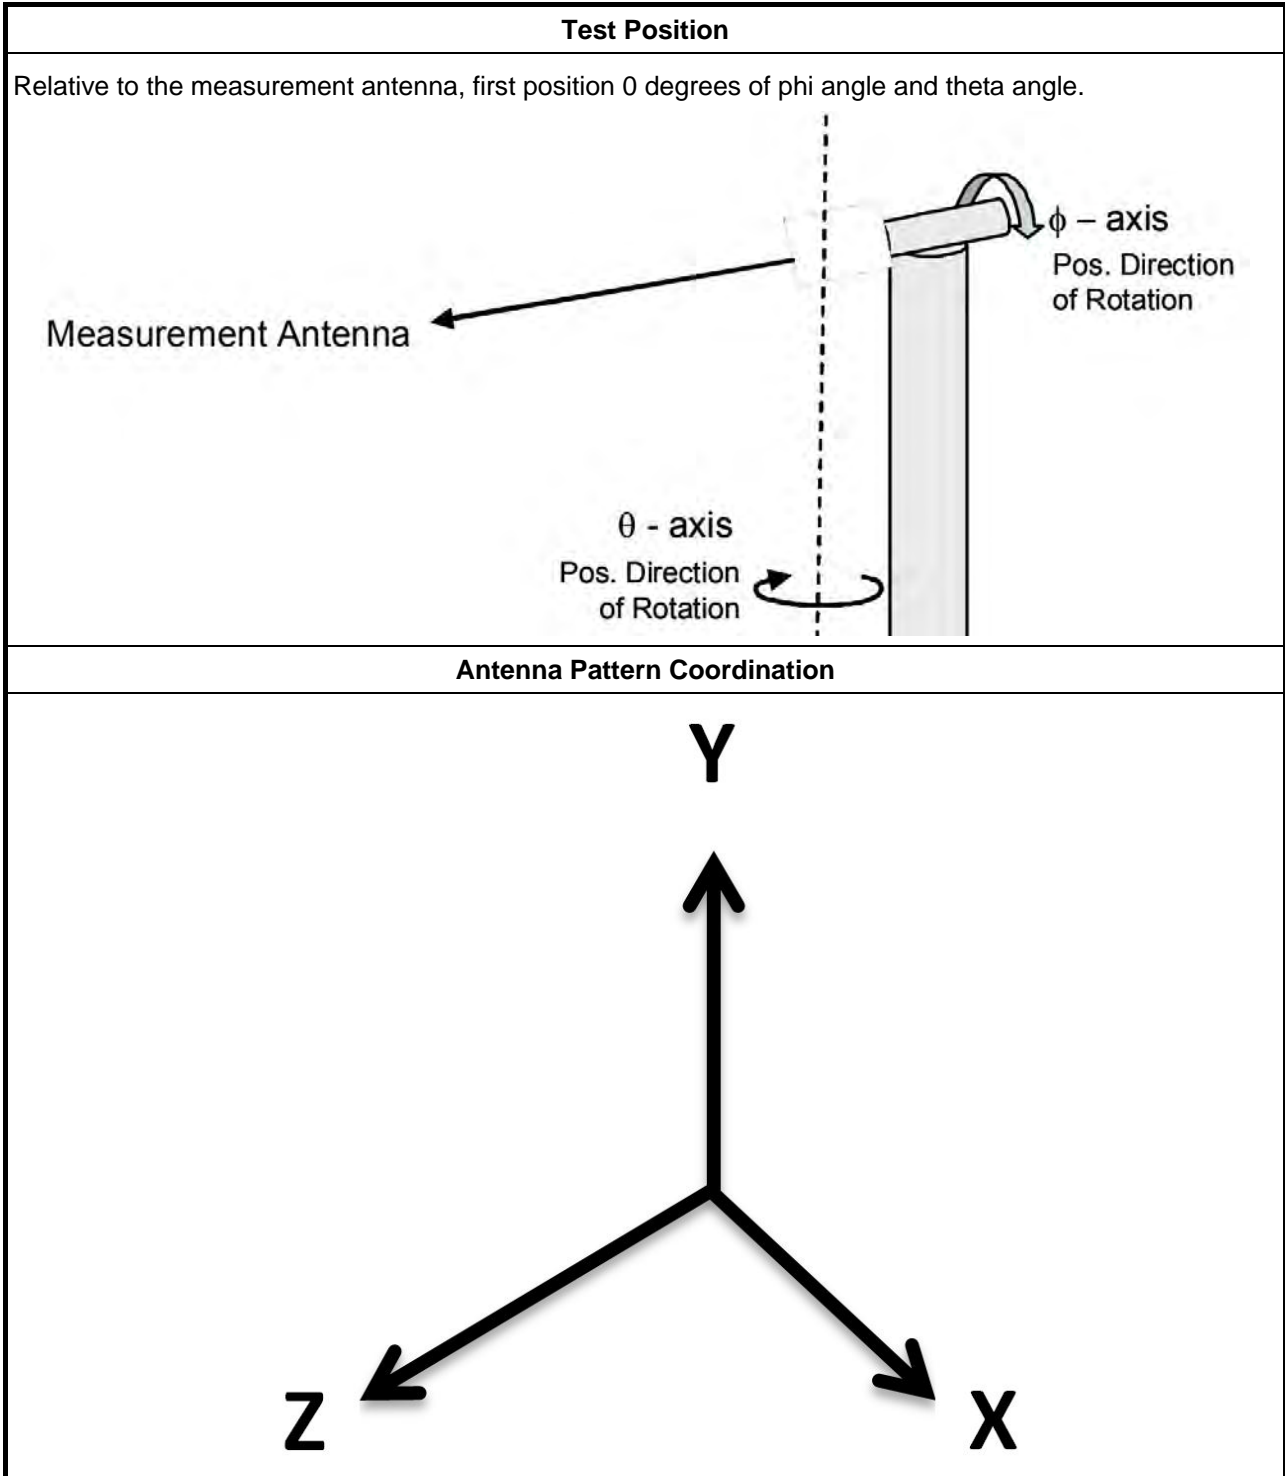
Test Position

Relative to the measurement antenna, first position 0 degrees of phi angle and theta angle.

$\phi$ – axis
Pos. Direction of Rotation

Measurement Antenna

$\theta$ - axis
Pos. Direction of Rotation

Antenna Pattern Coordination

Y

Z

X